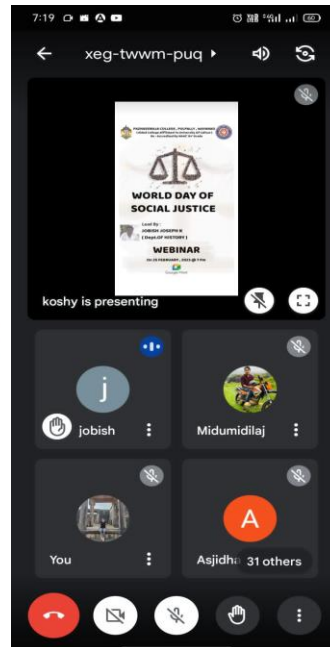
7:19

xeg-twwm-puq

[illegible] COLLEGE, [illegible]

WORLD DAY OF SOCIAL JUSTICE

Lead By :
JOBISH JOSEPH K
( Dept.OF HISTORY )

WEBINAR

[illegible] FEBRUARY, 2023 @ 7PM

koshy is presenting

j

jobish

Midumidilaj

You

A

Asjidha

31 others